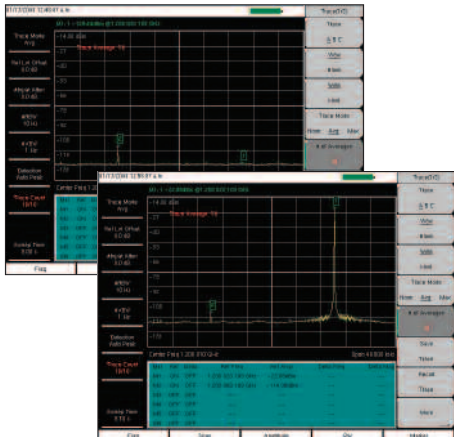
Trace A/B/C

Trace Mode Avg

Ref Lvl Offset 0.0 dB

Atten 0.0 dB

RBW 10 Hz

VBW 1 Hz

Detection Auto Peak

Trace Count 10/10

Sweep Time

Trace Average: 10

Freq

Trace A/B/C

Trace

A B C

View

Blank

Hold

Trace Mode

Norm Avg Max

# of Averages

Trace Mode Avg

Ref Lvl Offset 0.0 dB

Atten 0.0 dB

RBW 10 Hz

VBW 1 Hz

Detection Auto Peak

Trace Count 10/10

Sweep Time

Trace Average: 10

Center Freq 1.200 000 GHz

Span 4.000 kHz

Save Trace

Recall Trace

More

Freq

Span

Amplitude

BW

Marker